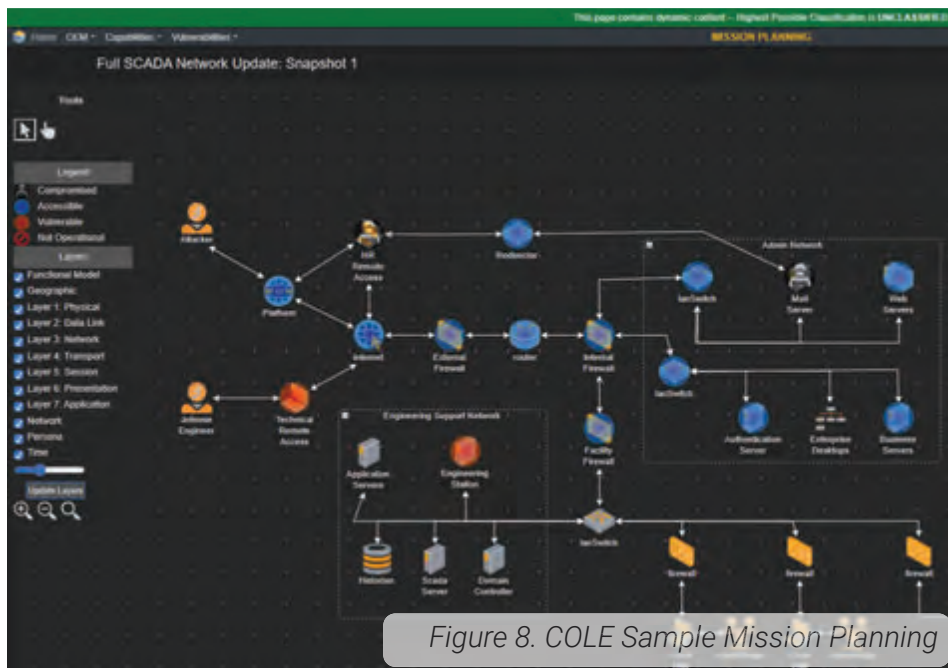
This page contains dynamic content – Highest Possible Classification is UNCLASSIFIED

Home CEM Capabilities Vulnerabilities

MISSION PLANNING

Full SCADA Network Update: Snapshot 1

Tools

Legend

Compromised

Accessible

Vulnerable

Not Operational

Layers

Functional Model

Geographic

Layer 1: Physical

Layer 2: Data Link

Layer 3: Network

Layer 4: Transport

Layer 5: Session

Layer 6: Presentation

Layer 7: Application

Network

Persons

Time

Update Layers

Attacker

Platform

Intl Remote Access

Redirector

Internet

External Firewall

router

Internal Firewall

Admin Network

lanSwitch

Mail Server

Web Servers

lanSwitch

Authentication Server

Enterprise Desktops

Business Servers

Jrdonne Engineer

Technical Remote Access

Engineering Support Network

Application Servers

Engineering Station

Historian

Scada Server

Domain Controller

Facility Firewall

lanSwitch

firewall

firewall

firewall

Figure 8. COLE Sample Mission Planning